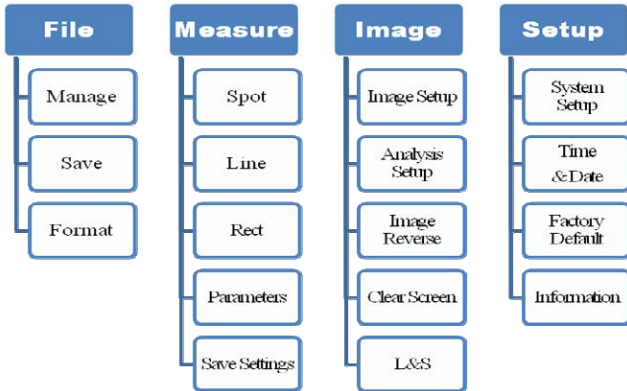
File

Manage

Save

Format

Measure

Spot

Line

Rect

Parameters

Save Settings

Image

Image Setup

Analysis Setup

Image Reverse

Clear Screen

L&S

Setup

System Setup

Time &Date

Factory Default

Information